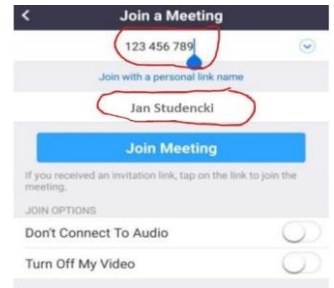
Join a Meeting

123 456 789

Join with a personal link name

Jan Studencki

Join Meeting

If you received an invitation link, tap on the link to join the meeting.

JOIN OPTIONS

Don't Connect To Audio

Turn Off My Video